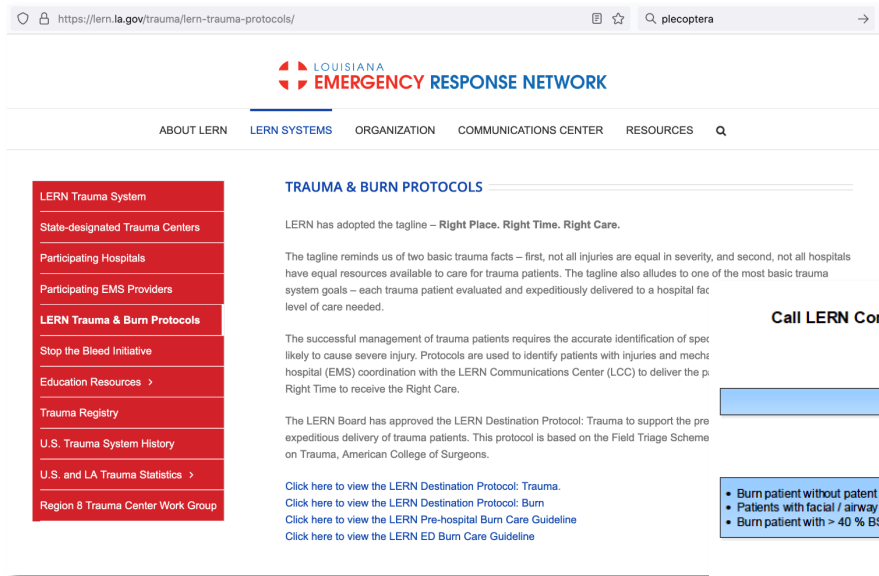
https://lern.la.gov/trauma/lern-trauma-protocols/

plecoptera

LOUISIANA
EMERGENCY RESPONSE NETWORK

ABOUT LERN LERN SYSTEMS ORGANIZATION COMMUNICATIONS CENTER RESOURCES

LERN Trauma System
State-designated Trauma Centers
Participating Hospitals
Participating EMS Providers
LERN Trauma & Burn Protocols
Stop the Bleed Initiative
Education Resources ›
Trauma Registry
U.S. Trauma System History
U.S. and LA Trauma Statistics ›
Region 8 Trauma Center Work Group

TRAUMA & BURN PROTOCOLS

LERN has adopted the tagline – **Right Place. Right Time. Right Care.**

The tagline reminds us of two basic trauma facts – first, not all injuries are equal in severity, and second, not all hospitals have equal resources available to care for trauma patients. The tagline also alludes to one of the most basic trauma system goals – each trauma patient evaluated and expeditiously delivered to a hospital fac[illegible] level of care needed.

The successful management of trauma patients requires the accurate identification of spe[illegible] likely to cause severe injury. Protocols are used to identify patients with injuries and mecha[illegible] hospital (EMS) coordination with the LERN Communications Center (LCC) to deliver the pa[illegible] Right Time to receive the Right Care.

The LERN Board has approved the LERN Destination Protocol: Trauma to support the pre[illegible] expeditious delivery of trauma patients. This protocol is based on the Field Triage Scheme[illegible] on Trauma, American College of Surgeons.

Click here to view the LERN Destination Protocol: Trauma.
Click here to view the LERN Destination Protocol: Burn
Click here to view the LERN Pre-hospital Burn Care Guideline
Click here to view the LERN ED Burn Care Guideline

Call LERN Co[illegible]

• Burn patient without patent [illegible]
• Patients with facial / airway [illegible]
• Burn patient with > 40 % B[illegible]